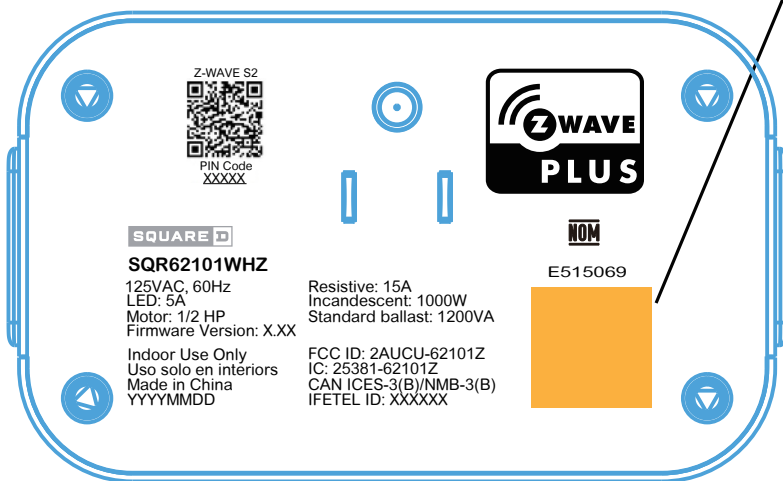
Z-WAVE S2

PIN Code
XXXXX

Z WAVE
PLUS

SQUARE D

NOM

SQR62101WHZ

E515069

125VAC, 60Hz
LED: 5A
Motor: 1/2 HP
Firmware Version: X.XX

Resistive: 15A
Incandescent: 1000W
Standard ballast: 1200VA

Indoor Use Only
Uso solo en interiors
Made in China
YYYYMMDD

FCC ID: 2AUCU-62101Z
IC: 25381-62101Z
CAN ICES-3(B)/NMB-3(B)
IFETEL ID: XXXXXX